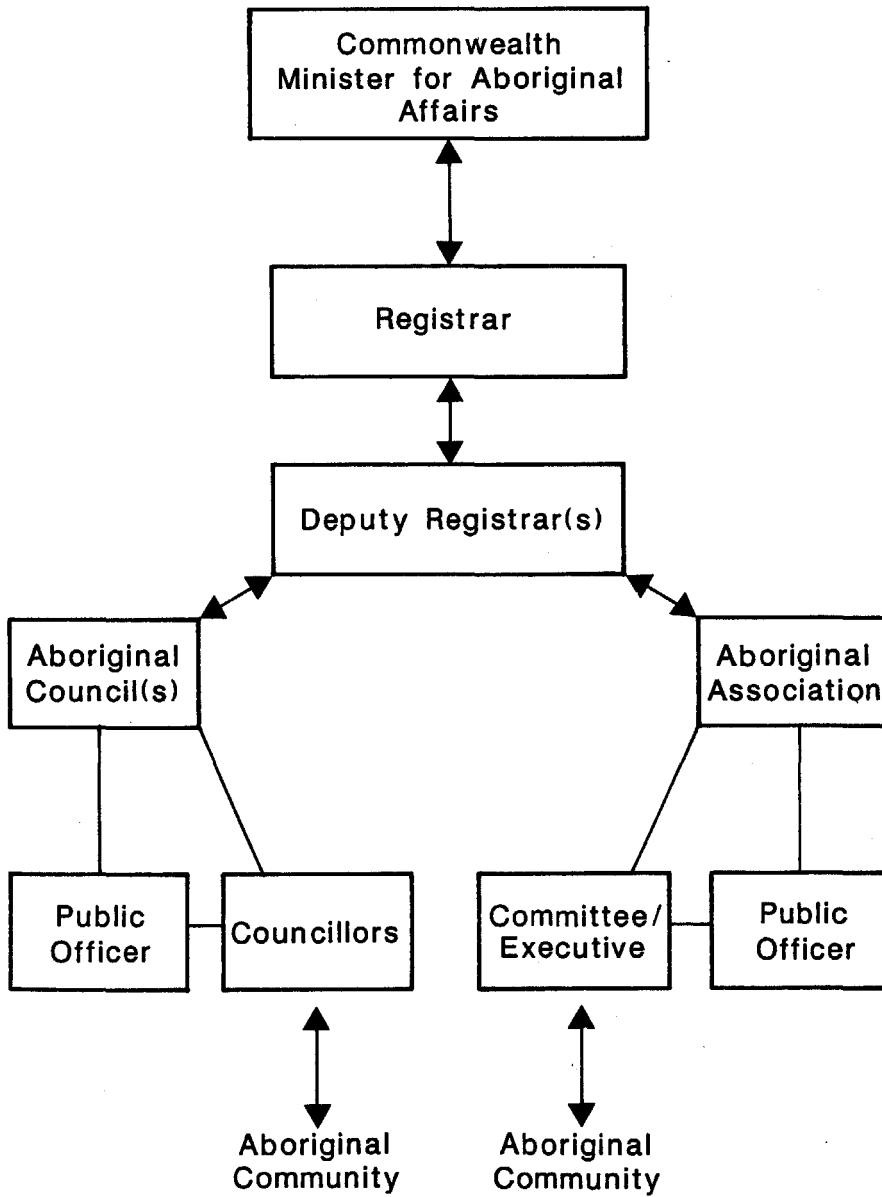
Commonwealth Minister for Aboriginal Affairs

Registrar

Deputy Registrar(s)

Aboriginal Council(s)

Aboriginal Association

Public Officer

Councillors

Committee/ Executive

Public Officer

Aboriginal Community

Aboriginal Community